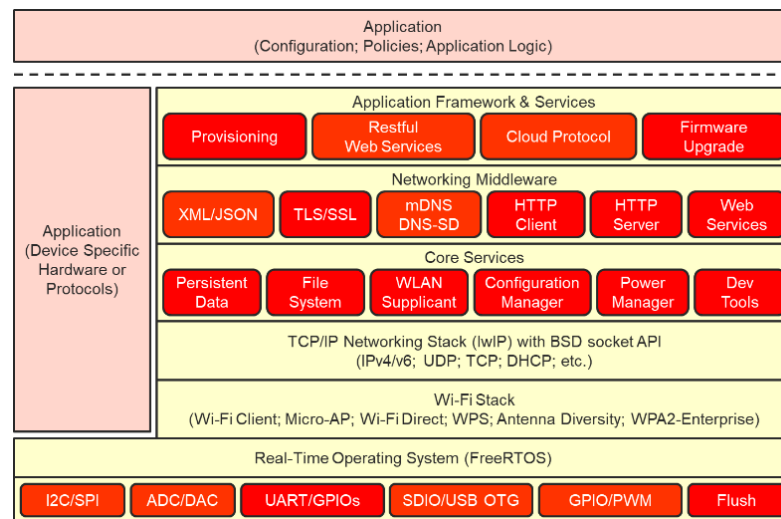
Application
(Configuration; Policies; Application Logic)

Application
(Device Specific Hardware or Protocols)

Application Framework & Services

Provisioning

Restful Web Services

Cloud Protocol

Firmware Upgrade

Networking Middleware

XML/JSON

TLS/SSL

mDNS DNS-SD

HTTP Client

HTTP Server

Web Services

Core Services

Persistent Data

File System

WLAN Supplicant

Configuration Manager

Power Manager

Dev Tools

TCP/IP Networking Stack (lwIP) with BSD socket API
(IPv4/v6; UDP; TCP; DHCP; etc.)

Wi-Fi Stack
(Wi-Fi Client; Micro-AP; Wi-Fi Direct; WPS; Antenna Diversity; WPA2-Enterprise)

Real-Time Operating System (FreeRTOS)

I2C/SPI

ADC/DAC

UART/GPIOs

SDIO/USB OTG

GPIO/PWM

Flush